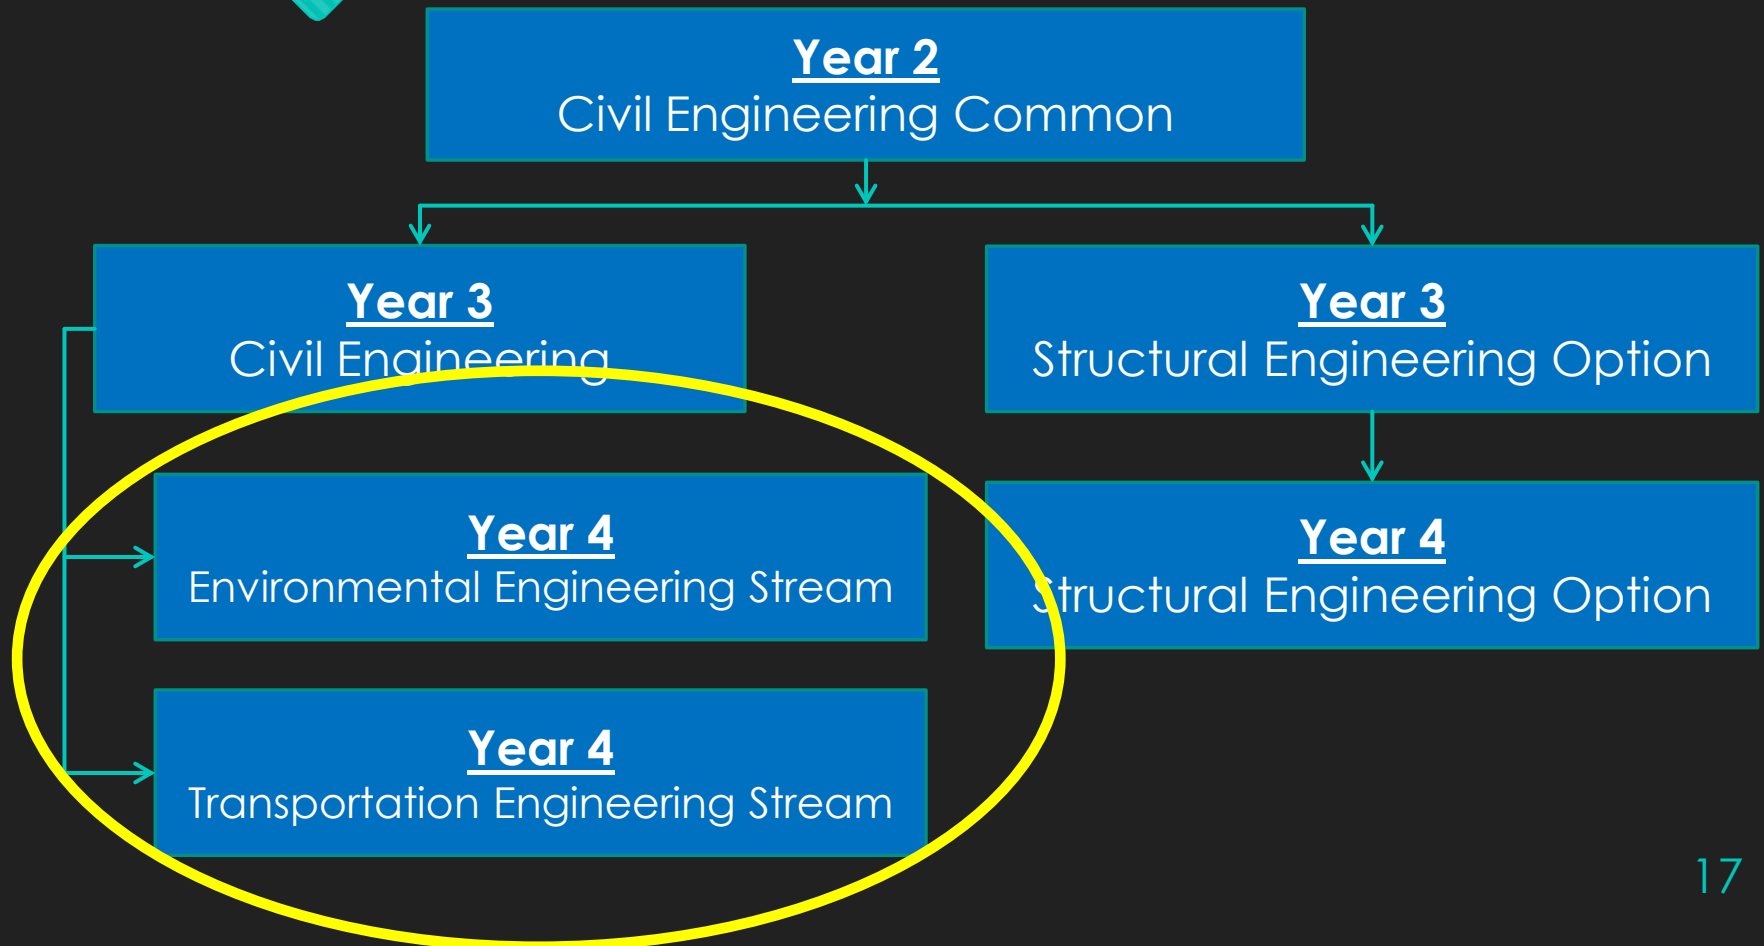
Year 2
Civil Engineering Common

Year 3
Civil Engineering

Year 3
Structural Engineering Option

Year 4
Environmental Engineering Stream

Year 4
Structural Engineering Option

Year 4
Transportation Engineering Stream

17